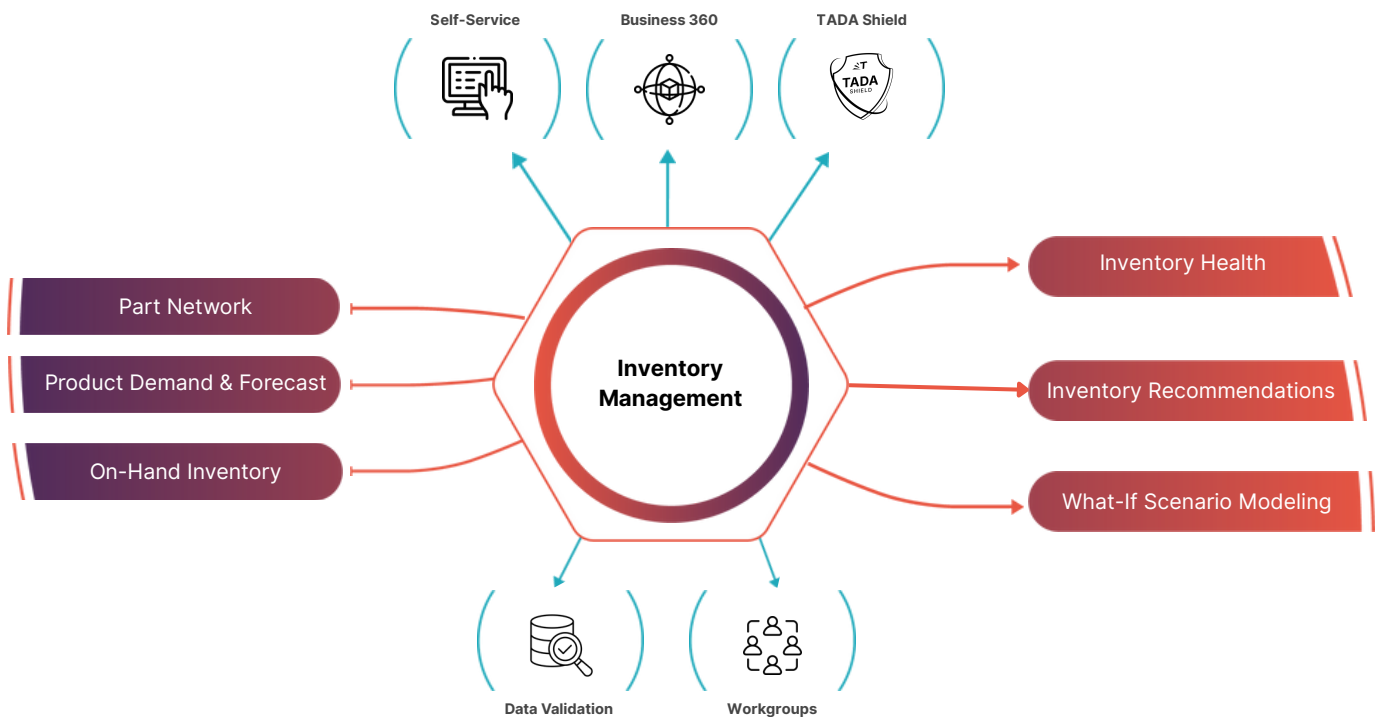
Self-Service

Business 360

TADA Shield

TADA SHIELD

Part Network

Product Demand & Forecast

On-Hand Inventory

Inventory Management

Inventory Health

Inventory Recommendations

What-If Scenario Modeling

Data Validation

Workgroups